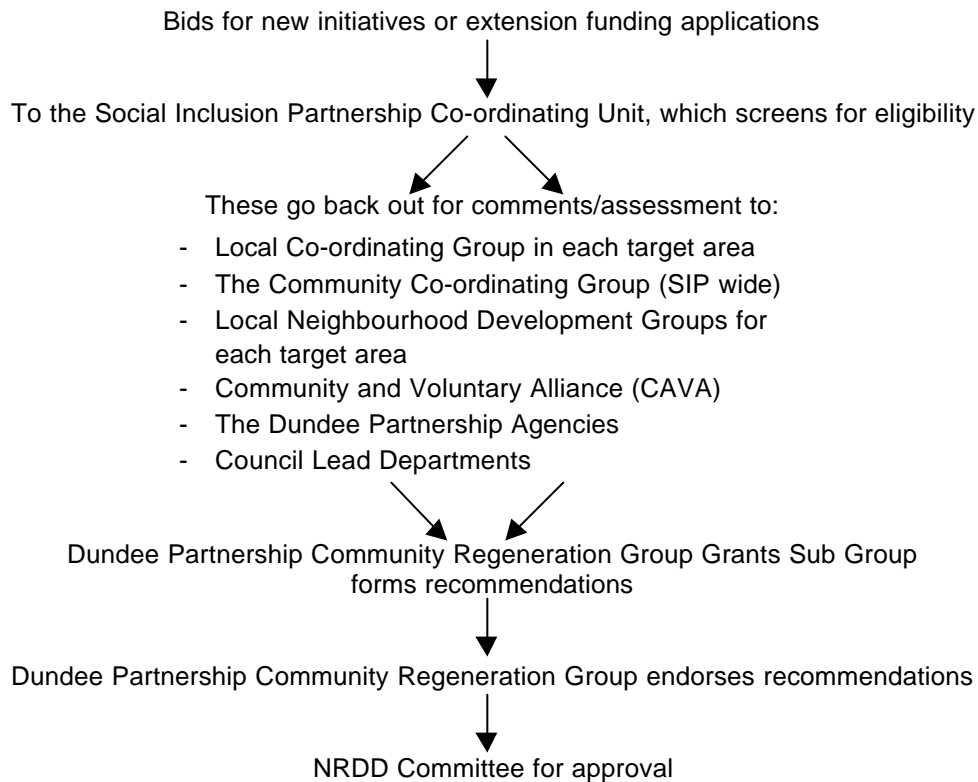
Bids for new initiatives or extension funding applications

To the Social Inclusion Partnership Co-ordinating Unit, which screens for eligibility

These go back out for comments/assessment to:

- Local Co-ordinating Group in each target area
- The Community Co-ordinating Group (SIP wide)
- Local Neighbourhood Development Groups for each target area
- Community and Voluntary Alliance (CAVA)
- The Dundee Partnership Agencies
- Council Lead Departments

Dundee Partnership Community Regeneration Group Grants Sub Group forms recommendations

Dundee Partnership Community Regeneration Group endorses recommendations

NRDD Committee for approval